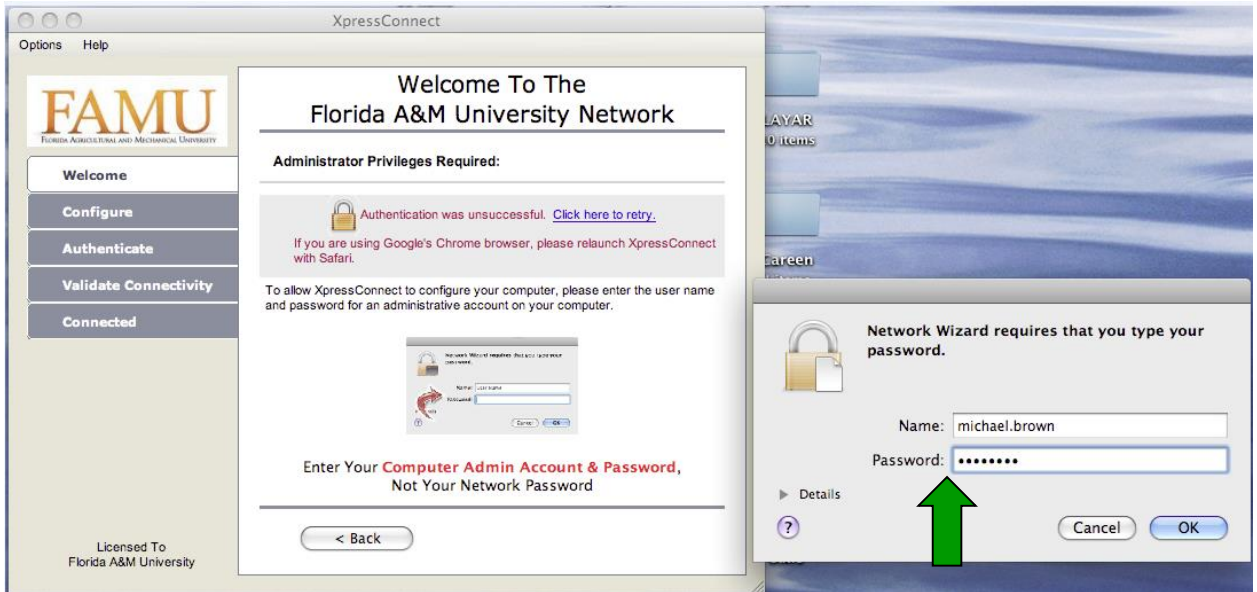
XpressConnect

Options Help

FAMU
Florida Agricultural and Mechanical University

Welcome
Configure
Authenticate
Validate Connectivity
Connected

Licensed To
Florida A&M University

Welcome To The
Florida A&M University Network

Administrator Privileges Required:

Authentication was unsuccessful. Click here to retry.

If you are using Google's Chrome browser, please relaunch XpressConnect with Safari.

To allow XpressConnect to configure your computer, please enter the user name and password for an administrative account on your computer.

Network Wizard requires that you type your password.
Name: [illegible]
Password:
Cancel OK

Enter Your Computer Admin Account & Password, Not Your Network Password

< Back

LAYAR
0 items

Careen

Network Wizard requires that you type your password.

Name: michael.brown
Password: ••••••••

Details

?

Cancel OK